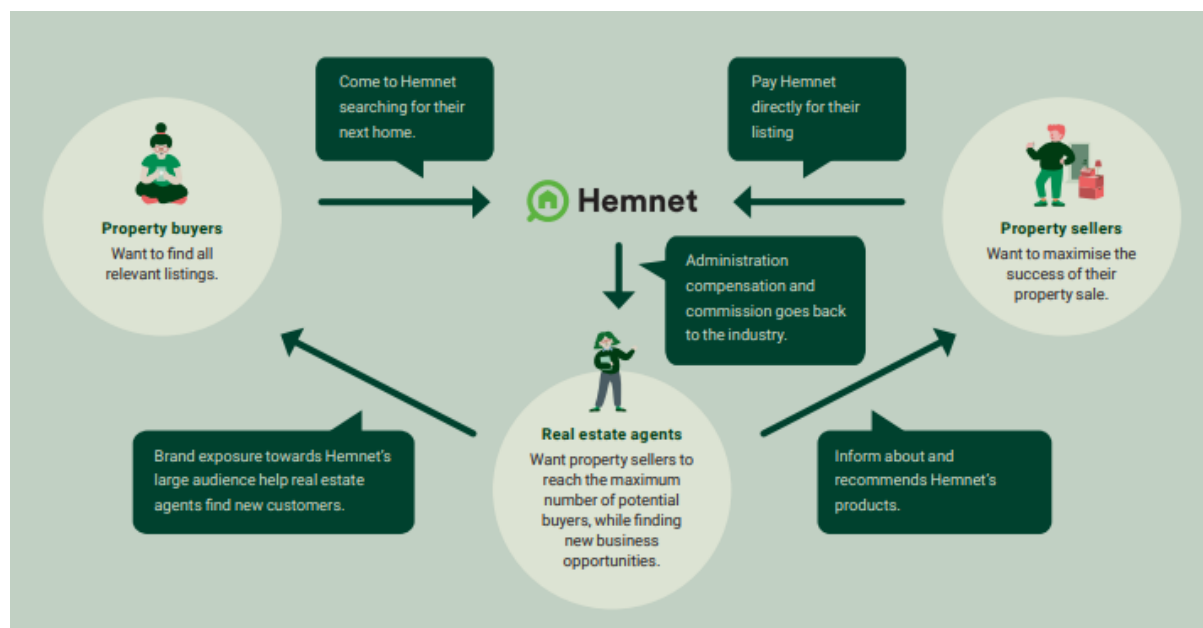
Come to Hemnet searching for their next home.

Pay Hemnet directly for their listing

Property buyers
Want to find all relevant listings.

Hemnet

Property sellers
Want to maximise the success of their property sale.

Administration compensation and commission goes back to the industry.

Brand exposure towards Hemnet's large audience help real estate agents find new customers.

Real estate agents
Want property sellers to reach the maximum number of potential buyers, while finding new business opportunities.

Inform about and recommends Hemnet's products.